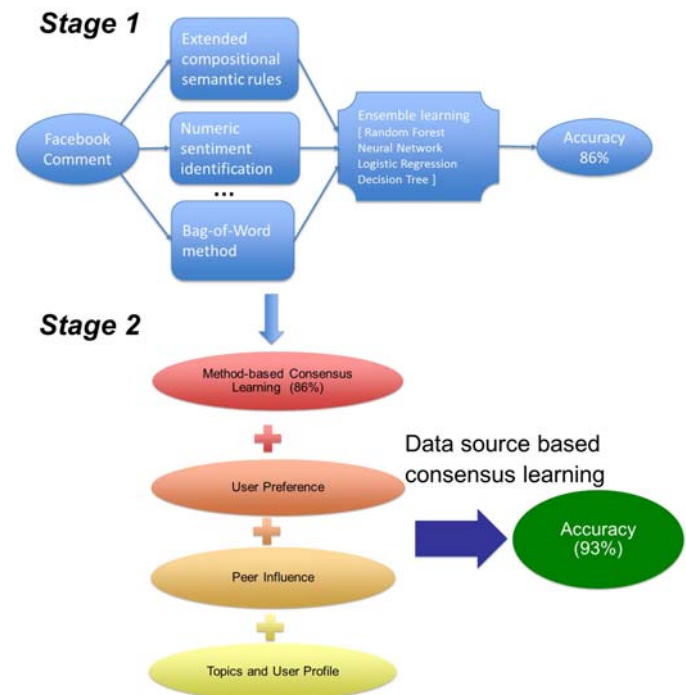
Stage 1

Facebook Comment

Extended compositional semantic rules

Numeric sentiment identification

...

Bag-of-Word method

Ensemble learning
[ Random Forest
Neural Network
Logistic Regression
Decision Tree ]

Accuracy 86%

Stage 2

Method-based Consensus Learning (86%)

User Preference

Peer Influence

Topics and User Profile

Data source based consensus learning

Accuracy (93%)